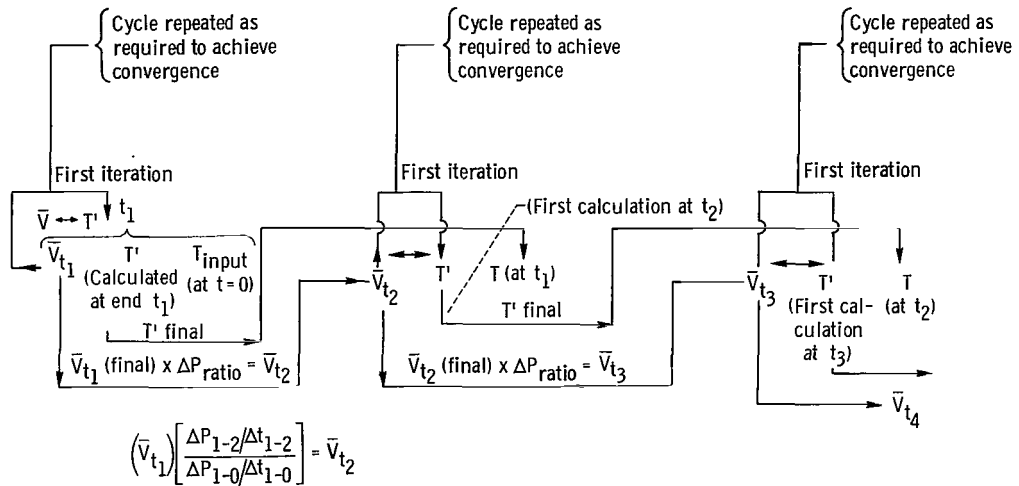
Cycle repeated as required to achieve convergence

Cycle repeated as required to achieve convergence

Cycle repeated as required to achieve convergence

First iteration

First iteration

First iteration

$\bar{V} \leftrightarrow T'$

$t_1$

(First calculation at $t_2$)

$\bar{V}_{t_1}$

$T'$ (Calculated at end $t_1$)

$T_{input}$ (at $t = 0$)

$\bar{V}_{t_2}$

$T'$

$T$ (at $t_1$)

$\bar{V}_{t_3}$

$T'$ (First calculation at $t_3$)

$T$ (at $t_2$)

$T'$ final

$T'$ final

$\bar{V}_{t_1}$ (final) x $\Delta P_{ratio} = \bar{V}_{t_2}$

$\bar{V}_{t_2}$ (final) x $\Delta P_{ratio} = \bar{V}_{t_3}$

$\bar{V}_{t_4}$

$\left(\bar{V}_{t_1}\right)\left[\frac{\Delta P_{1-2}/\Delta t_{1-2}}{\Delta P_{1-0}/\Delta t_{1-0}}\right] = \bar{V}_{t_2}$